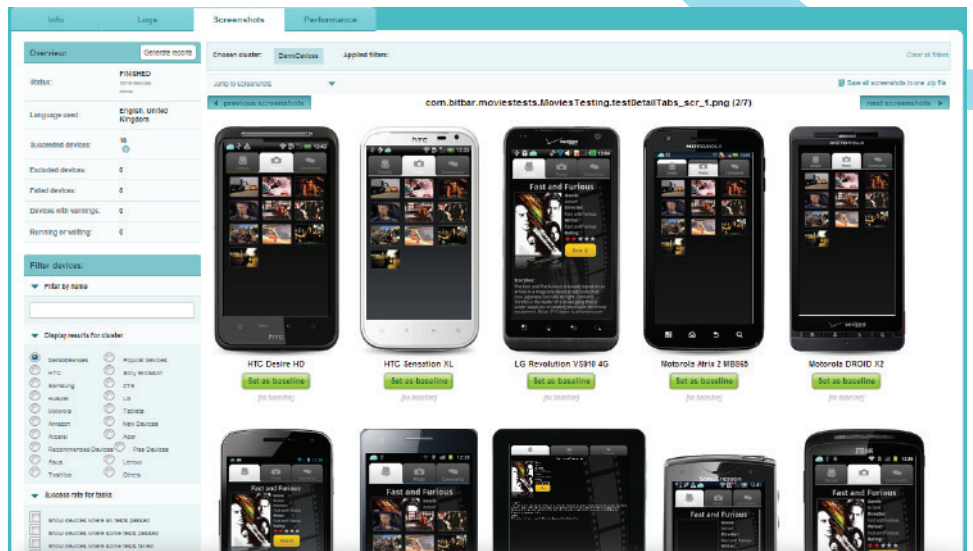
Info | Logs | Screenshots | Performance

Overview: Generate reports

Status: FINISHED

Language used: English, United Kingdom

Succeeded devices: 16

Excluded devices: 0

Failed devices: 0

Devices with warnings: 0

Running or waiting: 0

Filter devices:

Filter by name

Display results for cluster

DemoDevices
HTC
Samsung
Huawei
Motorola
Amazon
Alcatel
Recommended Devices
Asus
Toshiba

Popular devices
Sony Ericsson
ZTE
LG
Tablets
New Devices
Acer
Free Devices
Lenovo
Others

Success rate for tasks

Chosen cluster: DemoDevices
Applied filters:
Clear all filters

Jump to screenshots
Save all screenshots in one zip file

◄ previous screenshots
com.bitbar.moviestests.MoviesTesting.testDetailTabs_scr_1.png (2/7)
next screenshots ►

HTC Desire HD
Set as baseline
[no baseline]

HTC Sensation XL
Set as baseline
[no baseline]

LG Revolution VS910 4G
Set as baseline
[no baseline]

Motorola Atrix 2 MB865
Set as baseline
[no baseline]

Motorola DROID X2
Set as baseline
[no baseline]

Fast and Furious

Fast and Furious

Fast and Furious

Fast and Furious